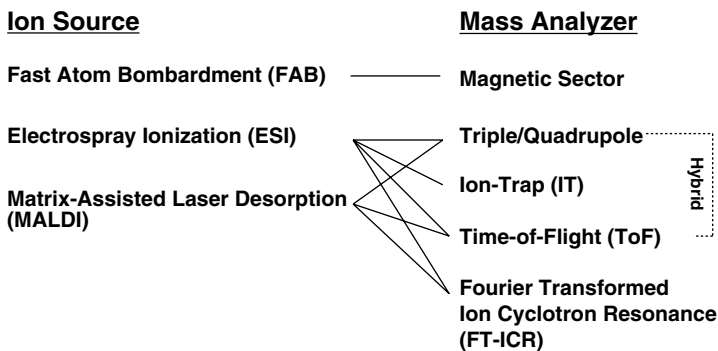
Ion Source

Fast Atom Bombardment (FAB)

Electrospray Ionization (ESI)

Matrix-Assisted Laser Desorption (MALDI)

Mass Analyzer

Magnetic Sector

Triple/Quadrupole

Ion-Trap (IT)

Time-of-Flight (ToF)

Fourier Transformed Ion Cyclotron Resonance (FT-ICR)

Hybrid